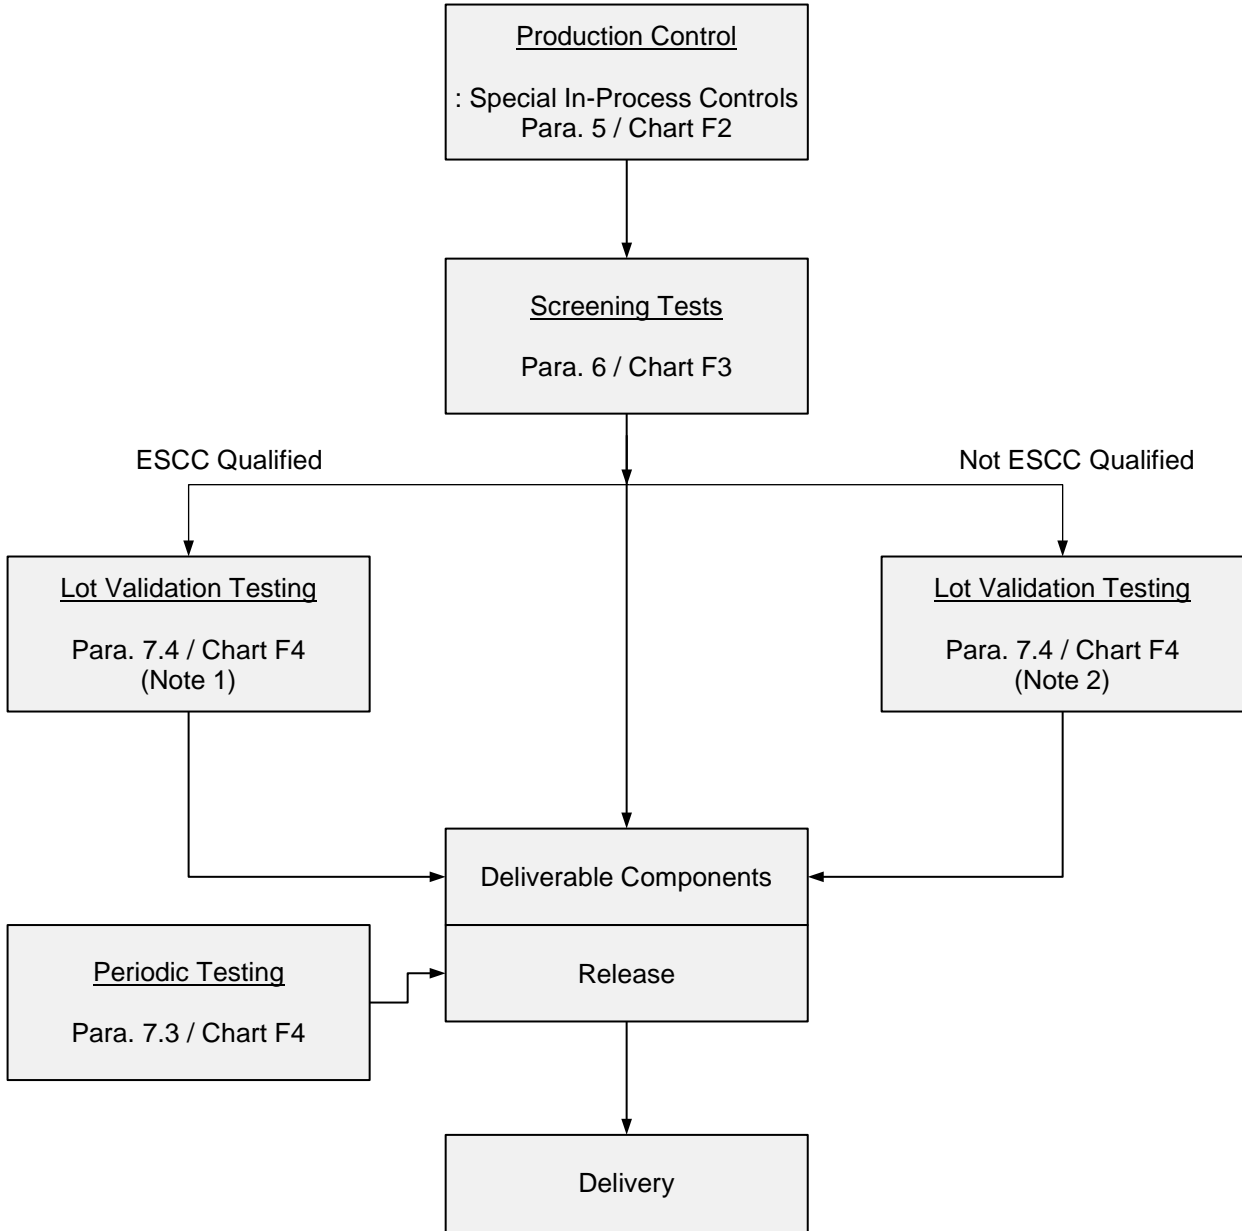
Production Control

: Special In-Process Controls
Para. 5 / Chart F2

Screening Tests

Para. 6 / Chart F3

ESCC Qualified

Not ESCC Qualified

Lot Validation Testing

Para. 7.4 / Chart F4
(Note 1)

Lot Validation Testing

Para. 7.4 / Chart F4
(Note 2)

Deliverable Components

Periodic Testing

Para. 7.3 / Chart F4

Release

Delivery